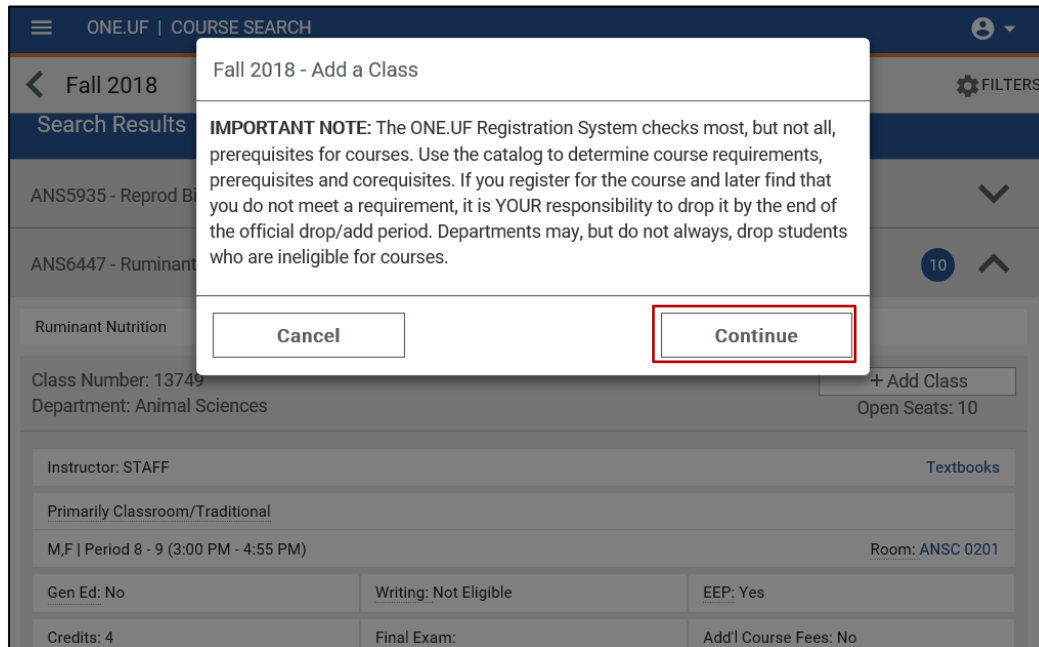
ONE.UF | COURSE SEARCH

Fall 2018

FILTERS

Search Results

ANS5935 - Reprod Bi

ANS6447 - Ruminant

10

Ruminant Nutrition

Fall 2018 - Add a Class

**IMPORTANT NOTE:** The ONE.UF Registration System checks most, but not all, prerequisites for courses. Use the catalog to determine course requirements, prerequisites and corequisites. If you register for the course and later find that you do not meet a requirement, it is YOUR responsibility to drop it by the end of the official drop/add period. Departments may, but do not always, drop students who are ineligible for courses.

Cancel

Continue

Class Number: 13749
Department: Animal Sciences

+ Add Class
Open Seats: 10

Instructor: STAFF

Textbooks

Primarily Classroom/Traditional

M,F | Period 8 - 9 (3:00 PM - 4:55 PM)

Room: ANSC 0201

| Gen Ed: No | Writing: Not Eligible | EEP: Yes |
|---|---|---|
| Credits: 4 | Final Exam: | Add'l Course Fees: No |